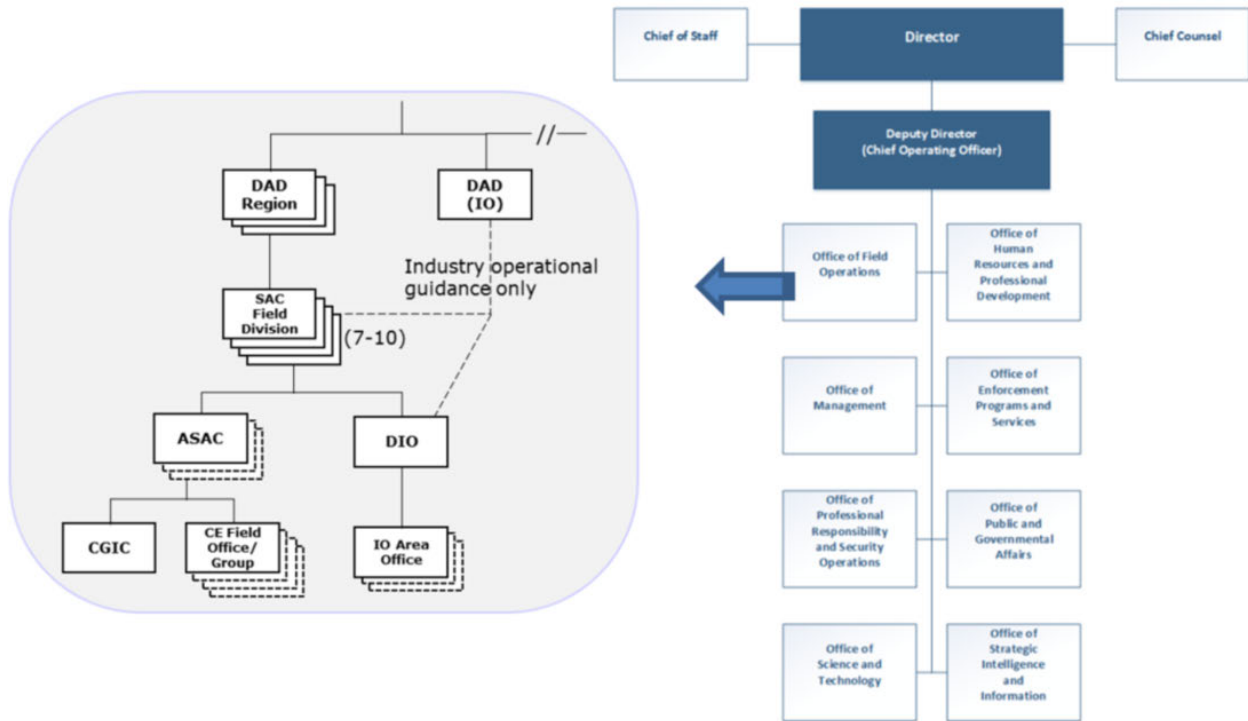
Chief of Staff

Director

Chief Counsel

Deputy Director
(Chief Operating Officer)

Office of Field Operations

Office of Human Resources and Professional Development

Office of Management

Office of Enforcement Programs and Services

Office of Professional Responsibility and Security Operations

Office of Public and Governmental Affairs

Office of Science and Technology

Office of Strategic Intelligence and Information

DAD Region

DAD (IO)

Industry operational guidance only

SAC Field Division

(7-10)

ASAC

DIO

CGIC

CE Field Office/ Group

IO Area Office